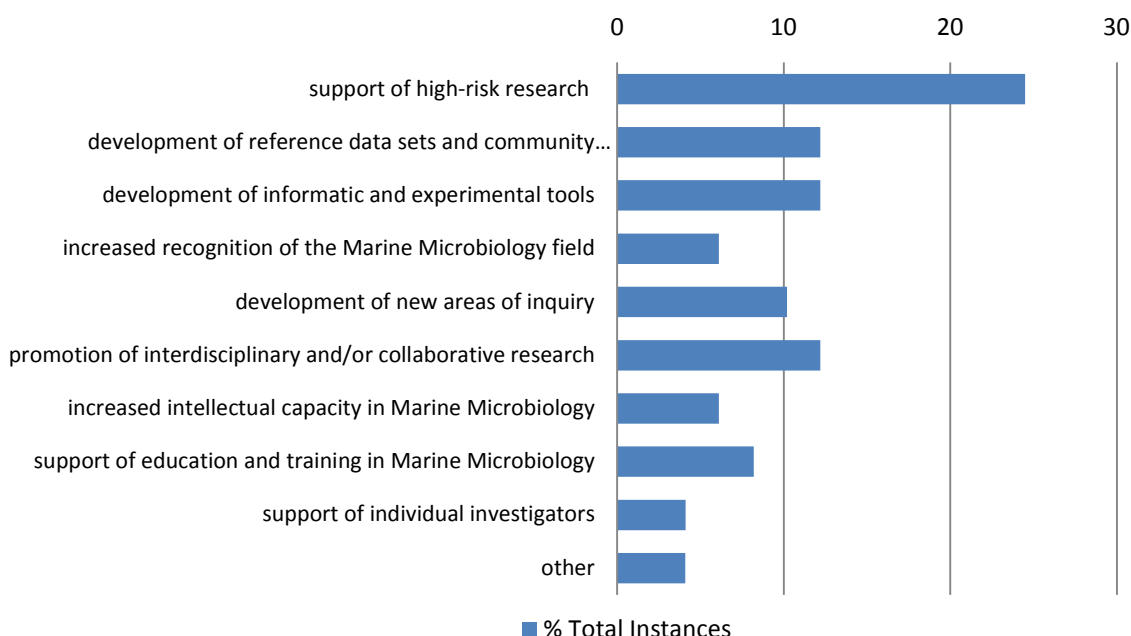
0 10 20 30

support of high-risk research

development of reference data sets and community…

development of informatic and experimental tools

increased recognition of the Marine Microbiology field

development of new areas of inquiry

promotion of interdisciplinary and/or collaborative research

increased intellectual capacity in Marine Microbiology

support of education and training in Marine Microbiology

support of individual investigators

other

% Total Instances